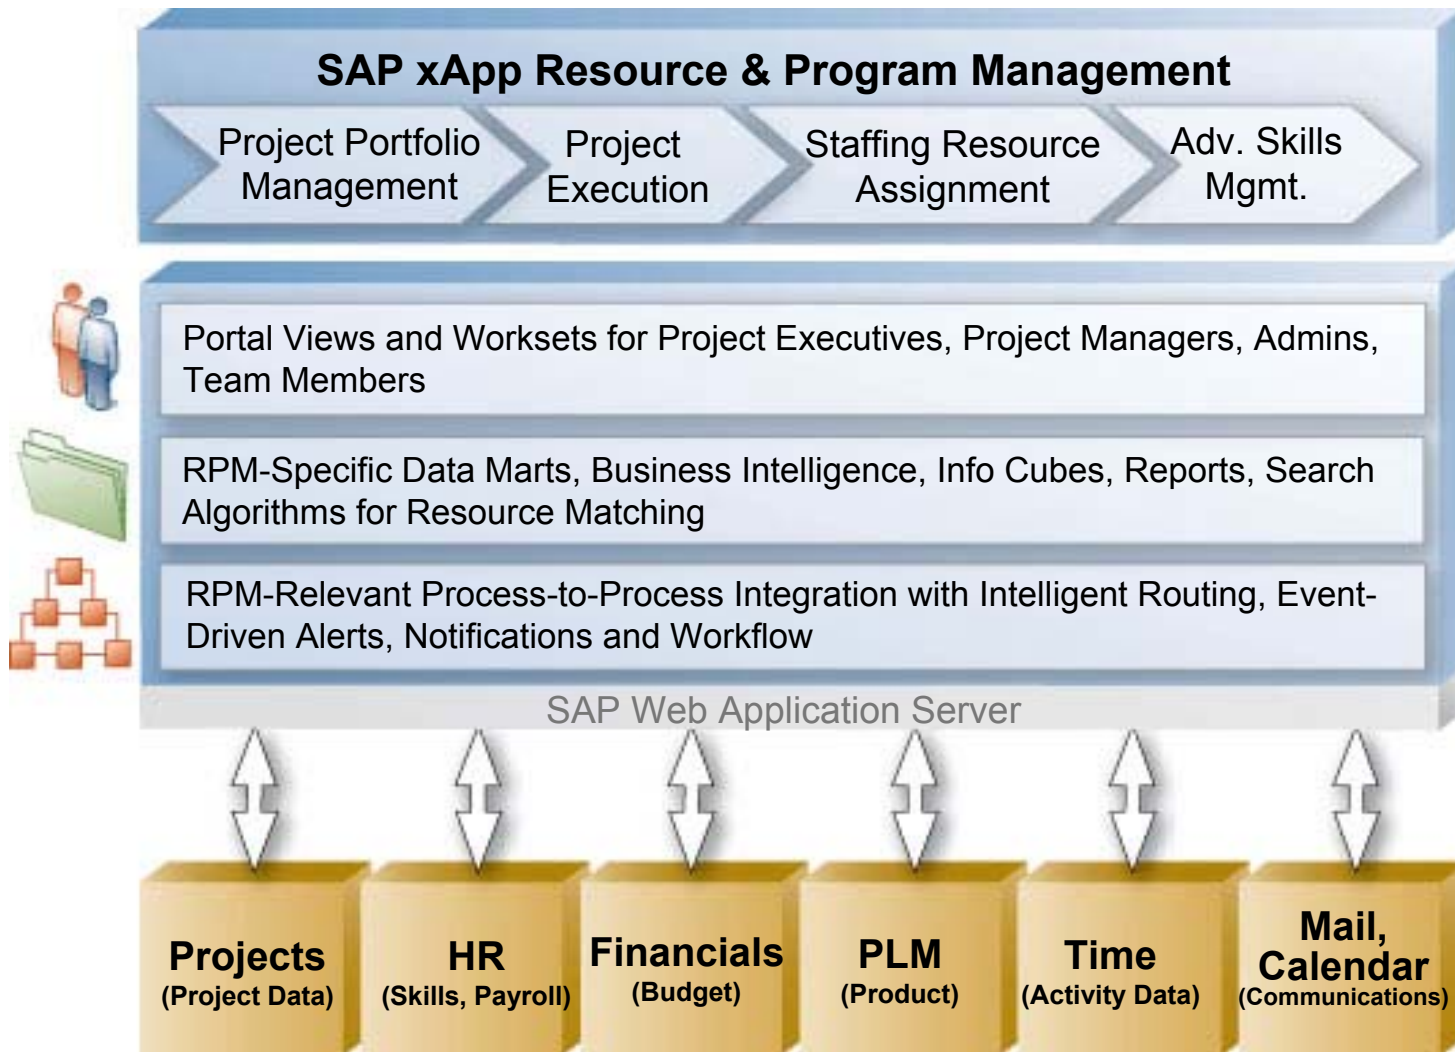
SAP xApp Resource & Program Management

Project Portfolio Management

Project Execution

Staffing Resource Assignment

Adv. Skills Mgmt.

Portal Views and Worksets for Project Executives, Project Managers, Admins, Team Members

RPM-Specific Data Marts, Business Intelligence, Info Cubes, Reports, Search Algorithms for Resource Matching

RPM-Relevant Process-to-Process Integration with Intelligent Routing, Event-Driven Alerts, Notifications and Workflow

SAP Web Application Server

Projects (Project Data)

HR (Skills, Payroll)

Financials (Budget)

PLM (Product)

Time (Activity Data)

Mail, Calendar (Communications)